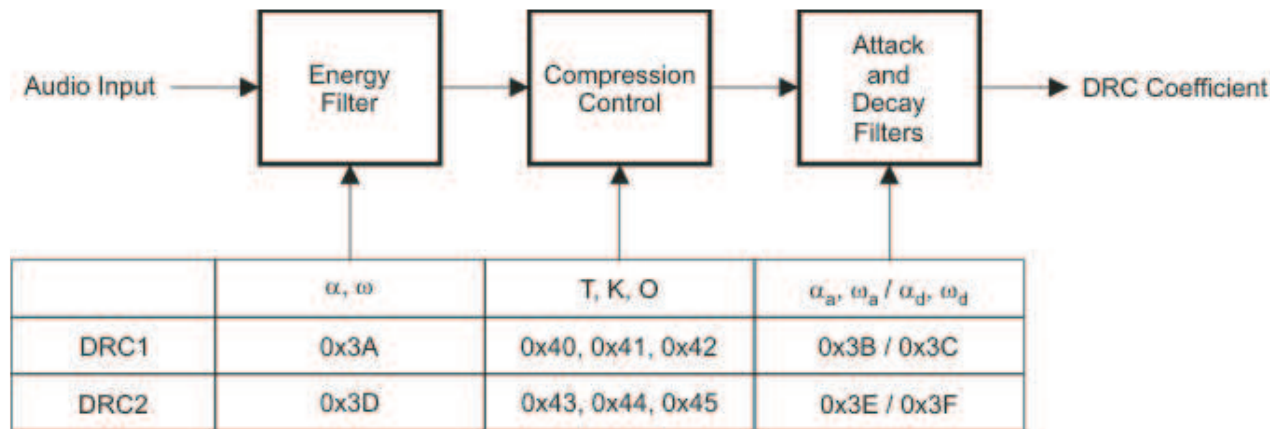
Audio Input

Energy Filter

Compression Control

Attack and Decay Filters

DRC Coefficient

| | $\alpha$, $\omega$ | T, K, O | $\alpha_a$, $\omega_a$ / $\alpha_d$, $\omega_d$ |
|---|---|---|---|
| DRC1 | 0x3A | 0x40, 0x41, 0x42 | 0x3B / 0x3C |
| DRC2 | 0x3D | 0x43, 0x44, 0x45 | 0x3E / 0x3F |